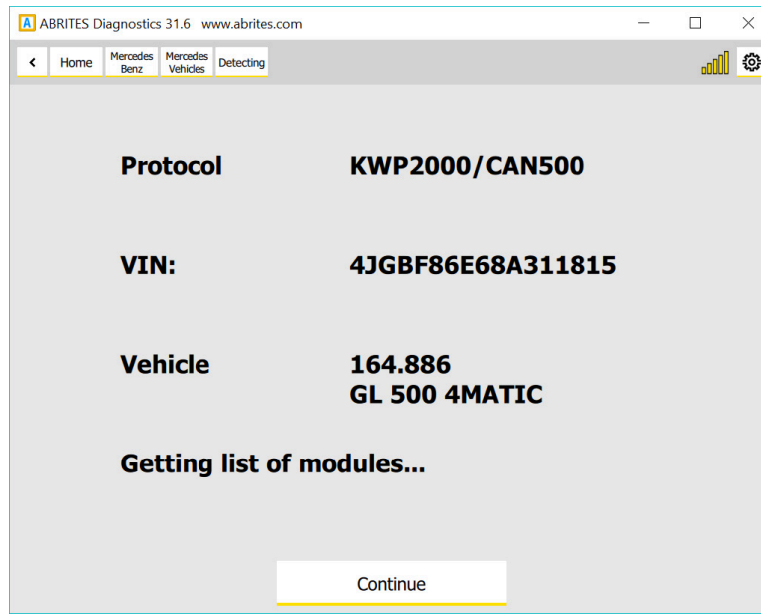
A ABRITES Diagnostics 31.6 www.abrites.com

< Home Mercedes Benz Mercedes Vehicles Detecting

Protocol KWP2000/CAN500

VIN: 4JGBF86E68A311815

Vehicle 164.886
GL 500 4MATIC

Getting list of modules...

Continue